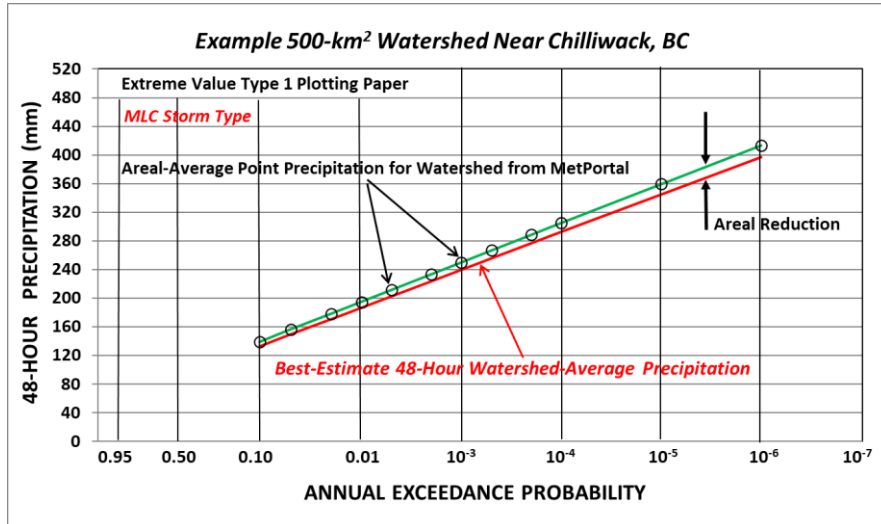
Example 500-km$^2$ Watershed Near Chilliwack, BC

Extreme Value Type 1 Plotting Paper

MLC Storm Type

Areal-Average Point Precipitation for Watershed from MetPortal

Areal Reduction

Best-Estimate 48-Hour Watershed-Average Precipitation

48-HOUR PRECIPITATION (mm)

520
480
440
400
360
320
280
240
200
160
120
80
40
0

0.95 0.50 0.10 0.01 $10^{-3}$ $10^{-4}$ $10^{-5}$ $10^{-6}$ $10^{-7}$

ANNUAL EXCEEDANCE PROBABILITY